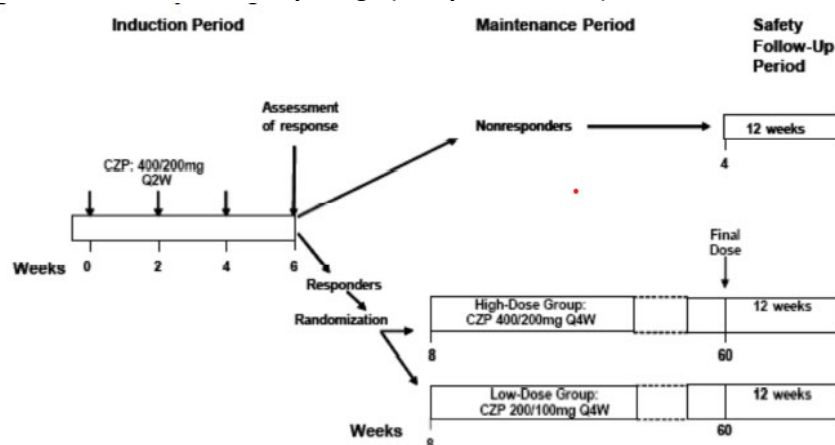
Induction Period

Maintenance Period

Safety Follow-Up Period

Assessment of response

CZP: 400/200mg Q2W

Weeks 0 2 4 6

Nonresponders

12 weeks

4

Final Dose

Responders

Randomization

High-Dose Group: CZP 400/200mg Q4W

12 weeks

8

60

Low-Dose Group: CZP 200/100mg Q4W

12 weeks

Weeks 8

60